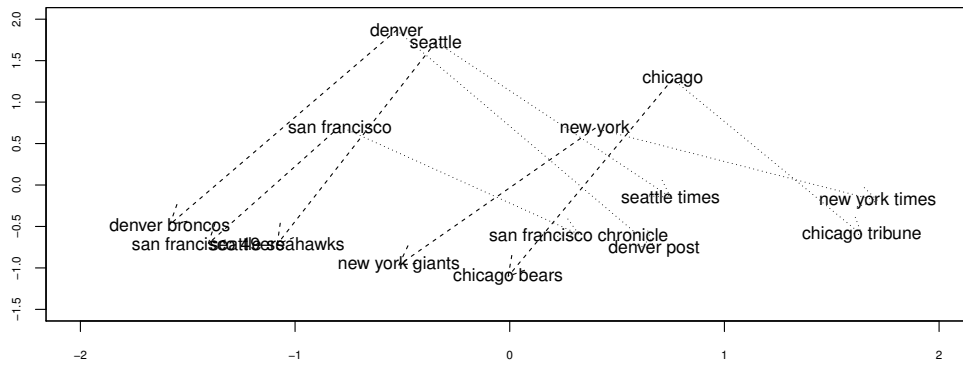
2.0
1.5
1.0
0.5
0.0
−0.5
−1.0
−1.5

denver
seattle
chicago
san francisco
new york
seattle times
new york times
denver broncos
chicago tribune
san francisco chronicle
san francisco 49ers
seattle seahawks
denver post
new york giants
chicago bears

−2
−1
0
1
2